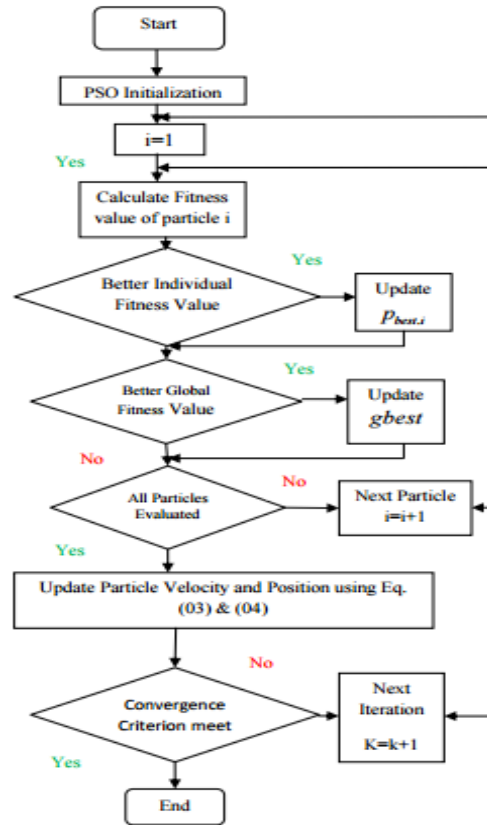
Start

PSO Initialization

i=1

Yes

Calculate Fitness value of particle i

Yes

Better Individual Fitness Value

Update $p_{best,i}$

Yes

Better Global Fitness Value

Update $gbest$

No

No

All Particles Evaluated

Next Particle i=i+1

Yes

Update Particle Velocity and Position using Eq. (03) & (04)

No

Convergence Criterion meet

Next Iteration K=k+1

Yes

End